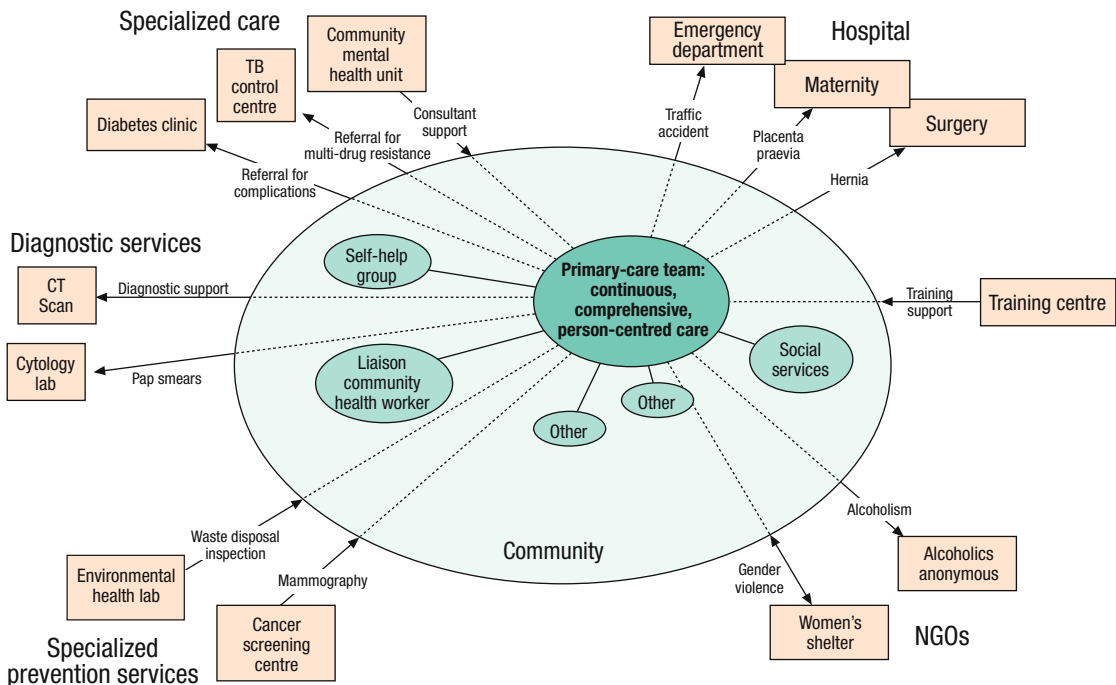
Specialized care

Community mental health unit

TB control centre

Diabetes clinic

Consultant support

Referral for multi-drug resistance

Referral for complications

Emergency department

Hospital

Maternity

Surgery

Traffic accident

Placenta praevia

Hernia

Diagnostic services

CT Scan

Diagnostic support

Self-help group

Primary-care team: continuous, comprehensive, person-centred care

Training support

Training centre

Cytology lab

Pap smears

Liaison community health worker

Social services

Other

Other

Alcoholism

Alcoholics anonymous

Waste disposal inspection

Environmental health lab

Mammography

Community

Gender violence

Cancer screening centre

Women's shelter

NGOs

Specialized prevention services